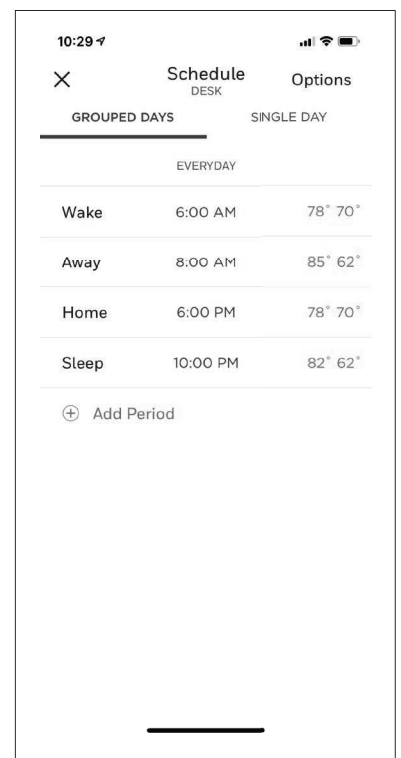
10:29

×
Schedule
DESK
Options

GROUPED DAYS
SINGLE DAY

EVERYDAY

| | | |
|---|---|---|
| Wake | 6:00 AM | 78° 70° |
| Away | 8:00 AM | 85° 62° |
| Home | 6:00 PM | 78° 70° |
| Sleep | 10:00 PM | 82° 62° |

⊕ Add Period